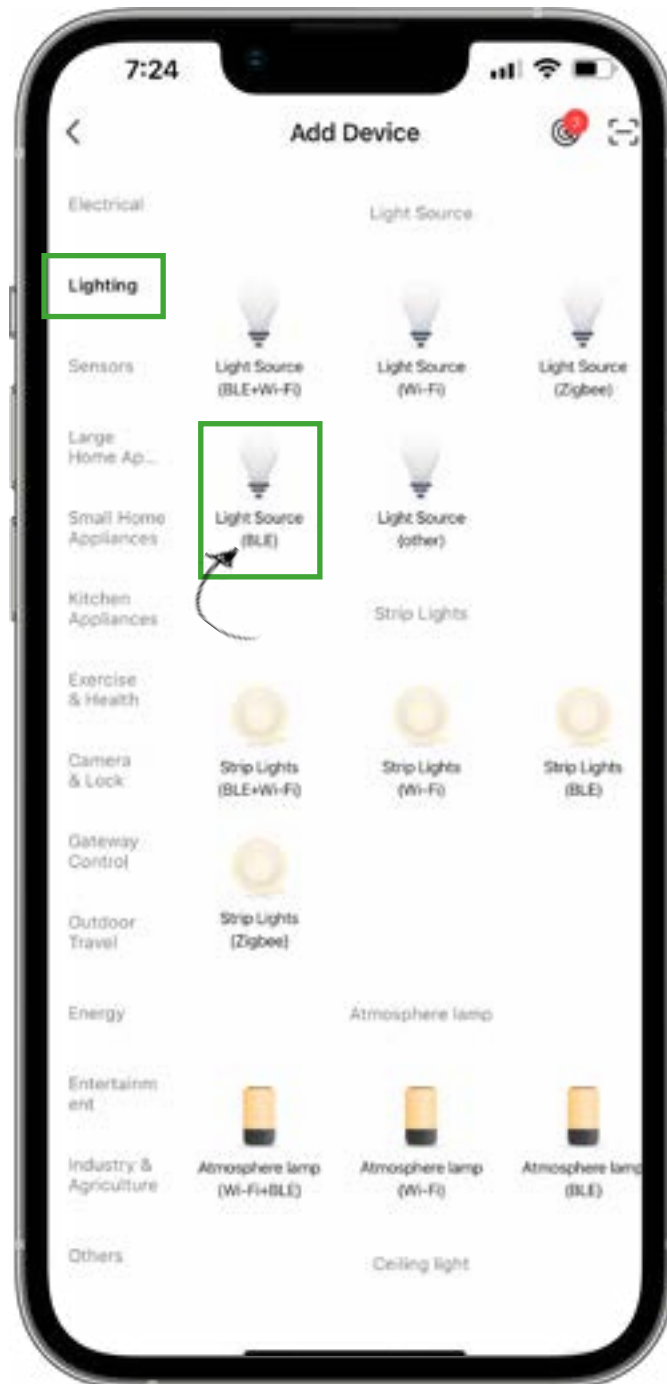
7:24

Add Device

2

Electrical

Lighting

Sensors

Large Home Ap...

Small Home Appliances

Kitchen Appliances

Exercise & Health

Camera & Lock

Gateway Control

Outdoor Travel

Energy

Entertainment

Industry & Agriculture

Others

Light Source

Light Source (BLE+Wi-Fi)

Light Source (Wi-Fi)

Light Source (Zigbee)

Light Source (BLE)

Light Source (other)

Strip Lights

Strip Lights (BLE+Wi-Fi)

Strip Lights (Wi-Fi)

Strip Lights (BLE)

Strip Lights (Zigbee)

Atmosphere lamp

Atmosphere lamp (Wi-Fi+BLE)

Atmosphere lamp (Wi-Fi)

Atmosphere lam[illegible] (BLE)

Ceiling light